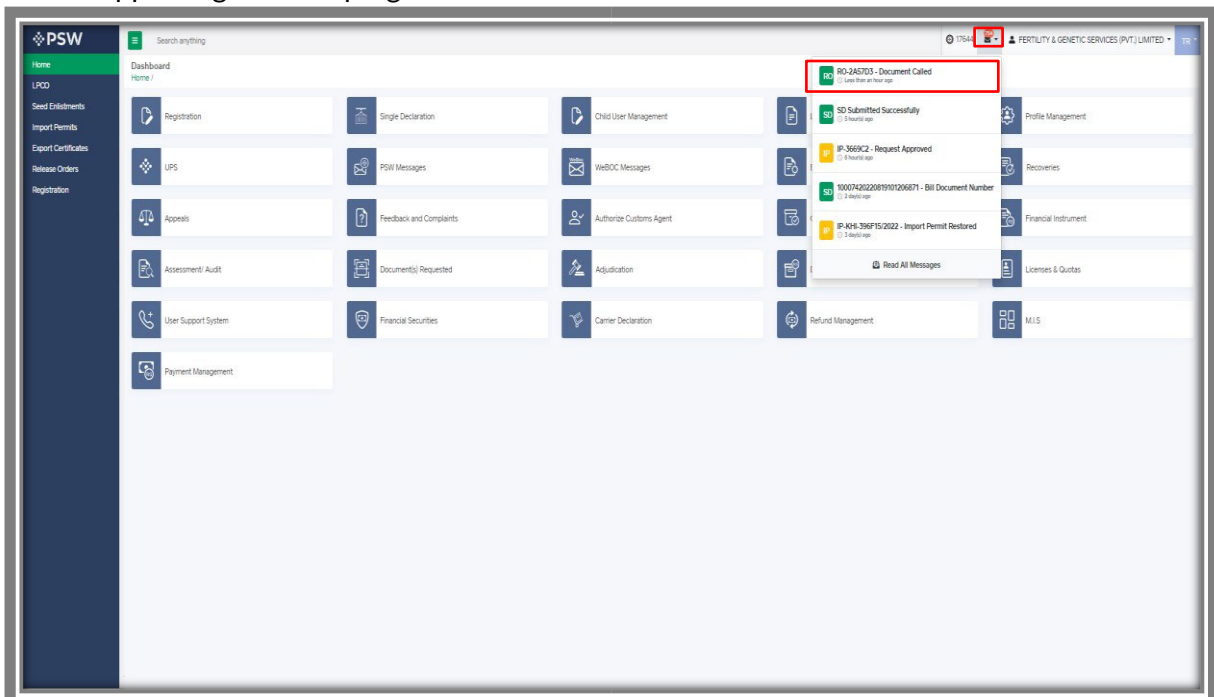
PSW
Home
LPCO
Seed Enlistments
Import Permits
Export Certificates
Release Orders
Registration

Search anything

17644 FERTILITY & GENETIC SERVICES (PVT.) LIMITED TR

Dashboard
Home /

RO RO-2A57D3 - Document Called
Less than an hour ago

SD SD Submitted Successfully
5 hour(s) ago

IP IP-3669C2 - Request Approved
6 hour(s) ago

SD 1000742022081910120687​1 - Bill Document Number
2 day(s) ago

IP IP-KHI-396F15/2022 - Import Permit Restored
3 day(s) ago

Read All Messages

Registration
Single Declaration
Child User Management
Profile Management
UPS
PSW Messages
WeBOC Messages
Recoveries
Appeals
Feedback and Complaints
Authorize Customs Agent
Financial Instrument
Assessment/ Audit
Document(s) Requested
Adjudication
Licenses & Quotas
User Support System
Financial Securities
Carrier Declaration
Refund Management
M.I.S
Payment Management